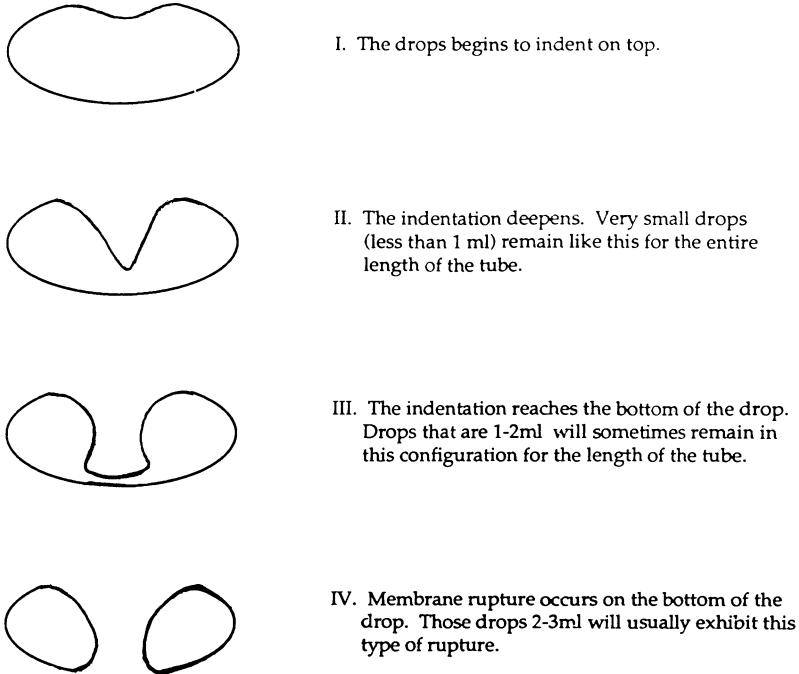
I. The drops begins to indent on top.

II. The indentation deepens. Very small drops (less than 1 ml) remain like this for the entire length of the tube.

III. The indentation reaches the bottom of the drop. Drops that are 1-2ml will sometimes remain in this configuration for the length of the tube.

IV. Membrane rupture occurs on the bottom of the drop. Those drops 2-3ml will usually exhibit this type of rupture.